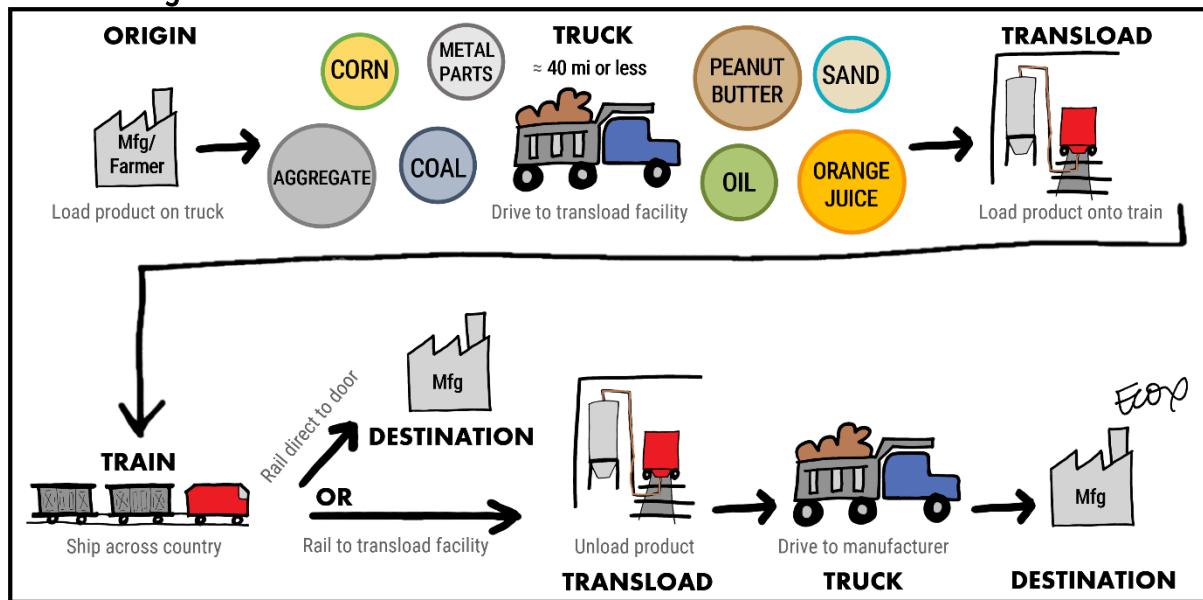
ORIGIN

Mfg/ Farmer

Load product on truck

CORN

METAL PARTS

AGGREGATE

COAL

TRUCK

≈ 40 mi or less

Drive to transload facility

PEANUT BUTTER

SAND

OIL

ORANGE JUICE

TRANSLOAD

Load product onto train

TRAIN

Ship across country

Rail direct to door

Mfg

DESTINATION

OR

Rail to transload facility

Unload product

TRANSLOAD

Drive to manufacturer

TRUCK

Mfg

DESTINATION

Ecox